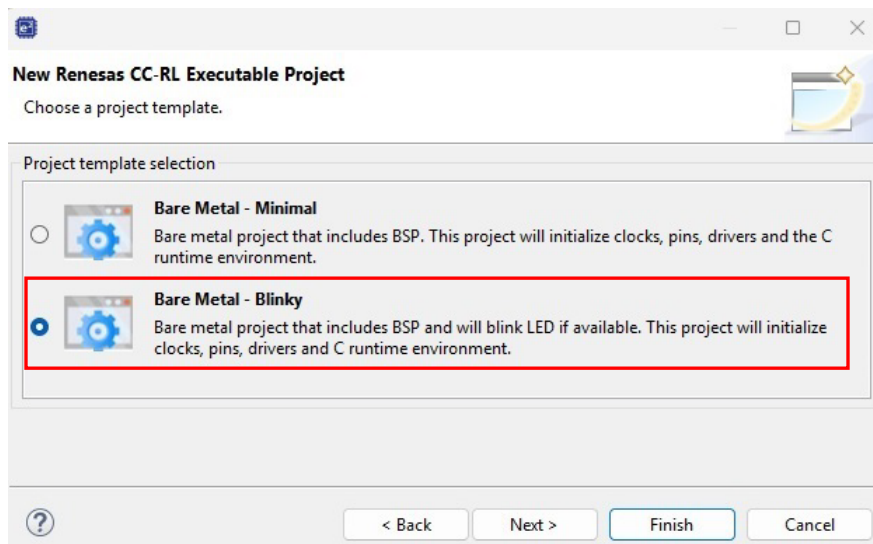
New Renesas CC-RL Executable Project

Choose a project template.

Project template selection

Bare Metal - Minimal

Bare metal project that includes BSP. This project will initialize clocks, pins, drivers and the C runtime environment.

Bare Metal - Blinky

Bare metal project that includes BSP and will blink LED if available. This project will initialize clocks, pins, drivers and C runtime environment.

?

< Back

Next >

Finish

Cancel